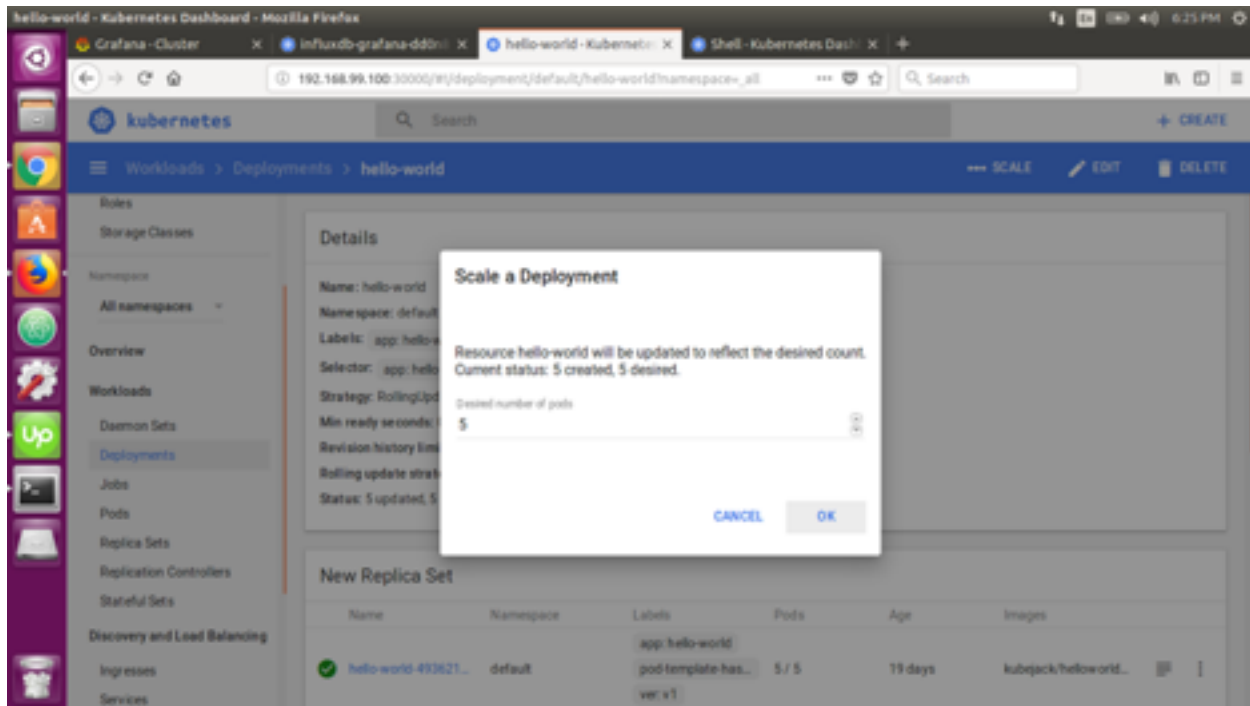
hello-world - Kubernetes Dashboard - Mozilla Firefox

6:25 PM

Grafana - Cluster ×
influxdb-grafana-dd0n ×
hello-world - Kubernete ×
Shell - Kubernetes Dash ×
+

192.168.99.100:30000/#!/deployment/default/hello-world?namespace=_all

Search

kubernetes

Search

+ CREATE

Workloads > Deployments > hello-world

SCALE
EDIT
DELETE

Roles
Storage Classes

Namespace
All namespaces

Overview

Workloads

Daemon Sets
Deployments
Jobs
Pods
Replica Sets
Replication Controllers
Stateful Sets

Discovery and Load Balancing

Ingresses
Services

Details

Name: hello-world
Namespace: default
Labels: app: hello-w
Selector: app: hello
Strategy: RollingUpd
Min ready seconds:
Revision history lim
Rolling update strat
Status: 5 updated, 5

Scale a Deployment

Resource hello-world will be updated to reflect the desired count.
Current status: 5 created, 5 desired.

Desired number of pods
5

CANCEL
OK

New Replica Set

| Name | Namespace | Labels | Pods | Age | Images |
|---|---|---|---|---|---|
| hello-world-493621... | default | app: hello-world pod-template-has... ver: v1 | 5 / 5 | 19 days | kubejack/helloworld... |